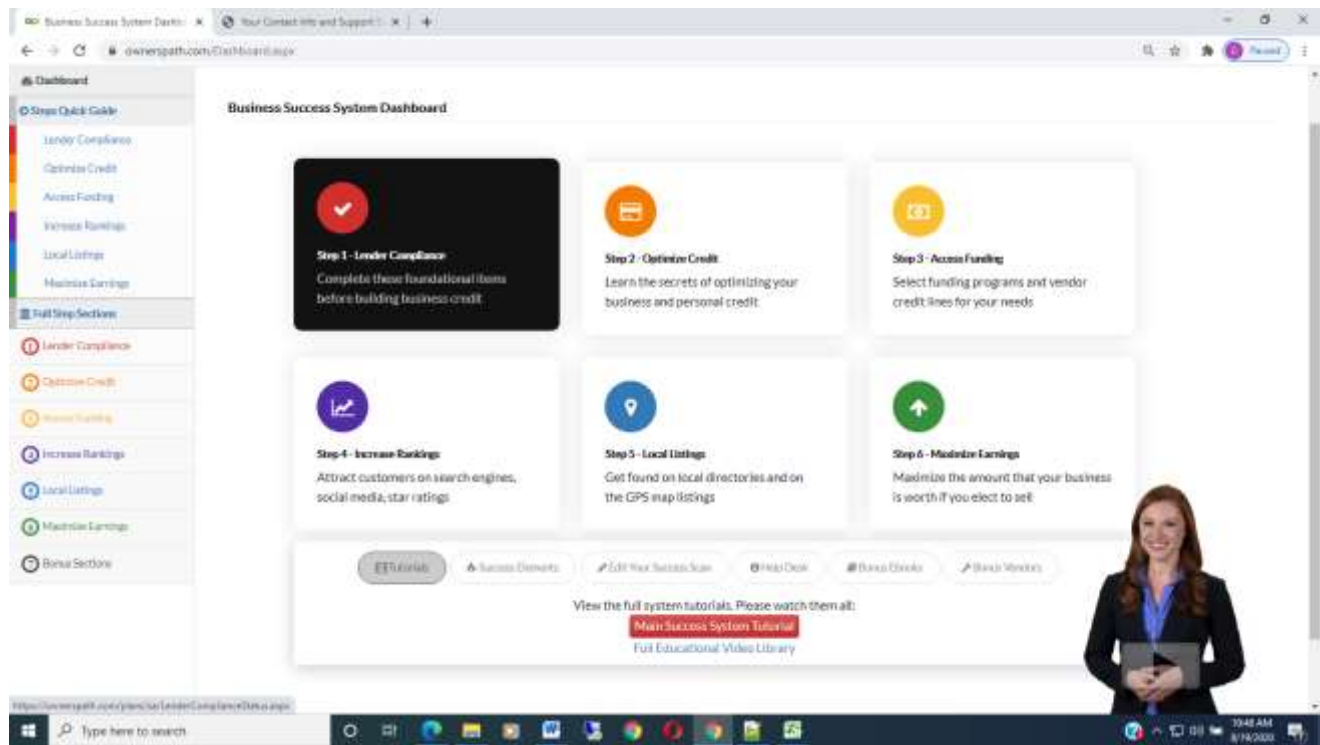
Business Success System Dashb ×
Your Contact Info and Support ×
+
ownerspath.com/Dashboard.aspx
Paused

Dashboard
Steps Quick Guide
Lender Compliance
Optimize Credit
Access Funding
Increase Rankings
Local Listings
Maximize Earnings
Full Step Sections
Lender Compliance
Optimize Credit
Access Funding
Increase Rankings
Local Listings
Maximize Earnings
Bonus Sections

Business Success System Dashboard

Step 1 - Lender Compliance
Complete these foundational items before building business credit

Step 2 - Optimize Credit
Learn the secrets of optimizing your business and personal credit

Step 3 - Access Funding
Select funding programs and vendor credit lines for your needs

Step 4 - Increase Rankings
Attract customers on search engines, social media, star ratings

Step 5 - Local Listings
Get found on local directories and on the GPS map listings

Step 6 - Maximize Earnings
Maximize the amount that your business is worth if you elect to sell

Tutorials
Success Elements
Edit Your Success Scan
Help Desk
Bonus Ebooks
Bonus Vendors

View the full system tutorials. Please watch them all:
Main Success System Tutorial
Full Educational Video Library

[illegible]

Type here to search
10:48 AM
8/14/2020